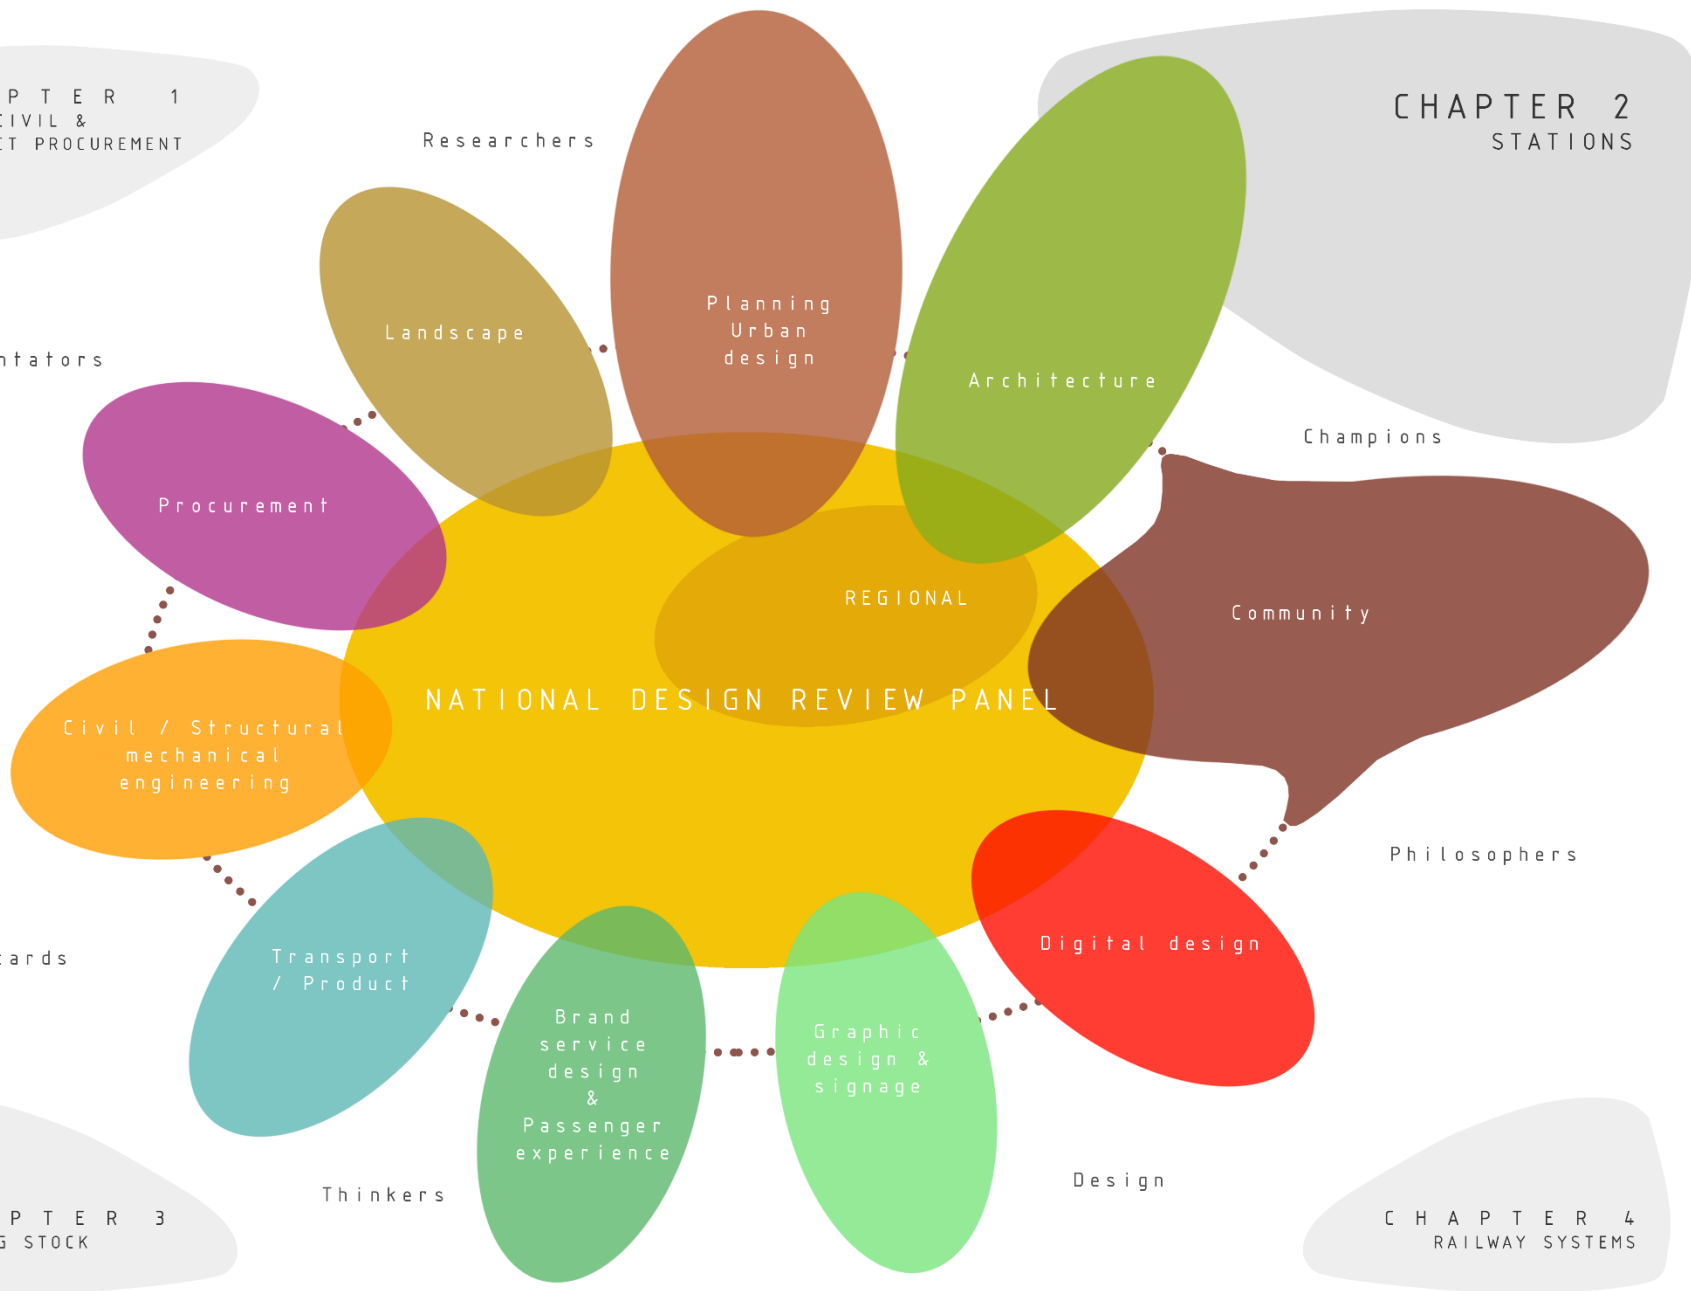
PTER 1
CIVIL &
T PROCUREMENT

Researchers

CHAPTER 2
STATIONS

ntators

Landscape

Planning
Urban
design

Architecture

Champions

Procurement

REGIONAL

Community

NATIONAL DESIGN REVIEW PANEL

Civil / Structural
mechanical
engineering

Philosophers

Digital design

ards

Transport
/ Product

Brand
service
design
&
Passenger
experience

Graphic
design &
signage

Thinkers

Design

PTER 3
G STOCK

CHAPTER 4
RAILWAY SYSTEMS